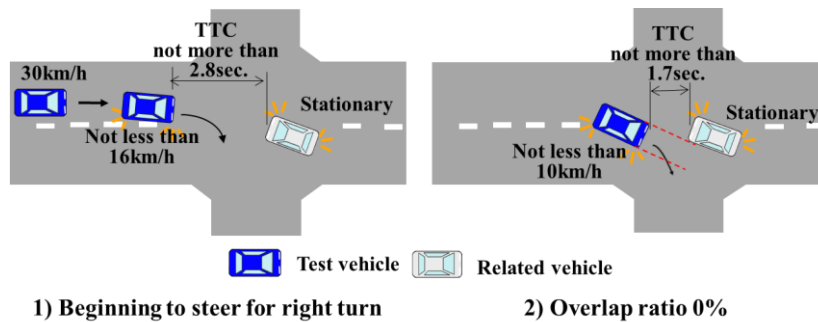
TTC
not more than
2.8sec.

30km/h

Stationary

Not less than
16km/h

TTC
not more than
1.7sec.

Stationary

Not less than
10km/h

Test vehicle

Related vehicle

1) Beginning to steer for right turn

2) Overlap ratio 0%